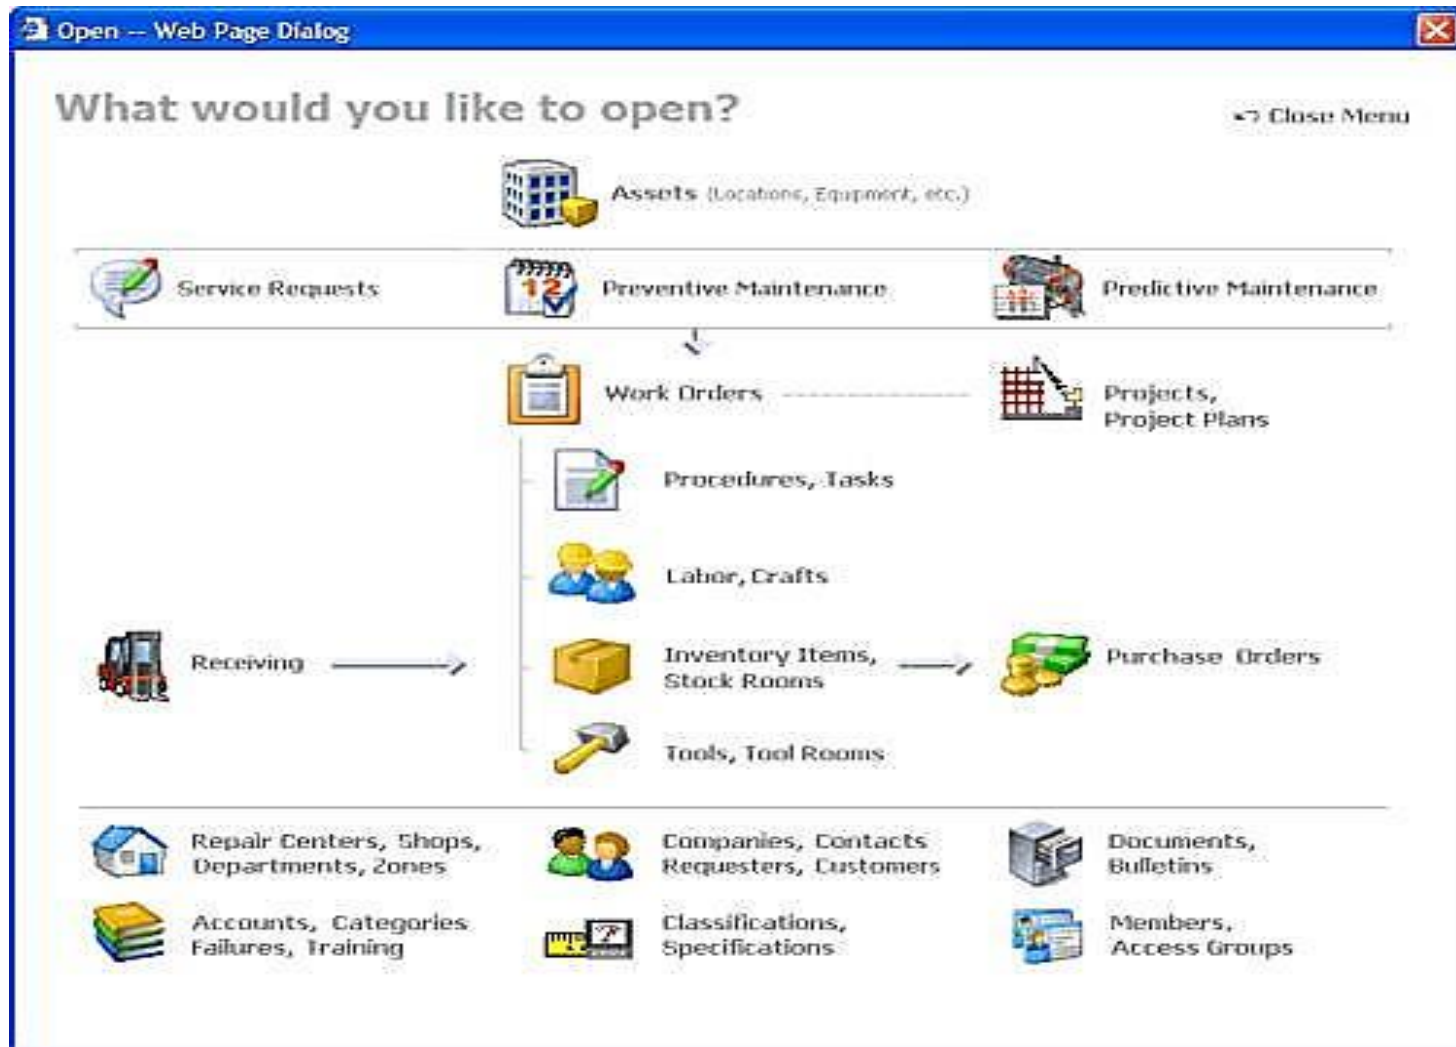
Open -- Web Page Dialog

What would you like to open?

Close Menu

Assets (Locations, Equipment, etc.)

Service Requests

12

Preventive Maintenance

Predictive Maintenance

Work Orders

Projects, Project Plans

Procedures, Tasks

Labor, Crafts

Receiving

Inventory Items, Stock Rooms

Purchase Orders

Tools, Tool Rooms

Repair Centers, Shops, Departments, Zones

Companies, Contacts Requesters, Customers

Documents, Bulletins

Accounts, Categories Failures, Training

Classifications, Specifications

Members, Access Groups